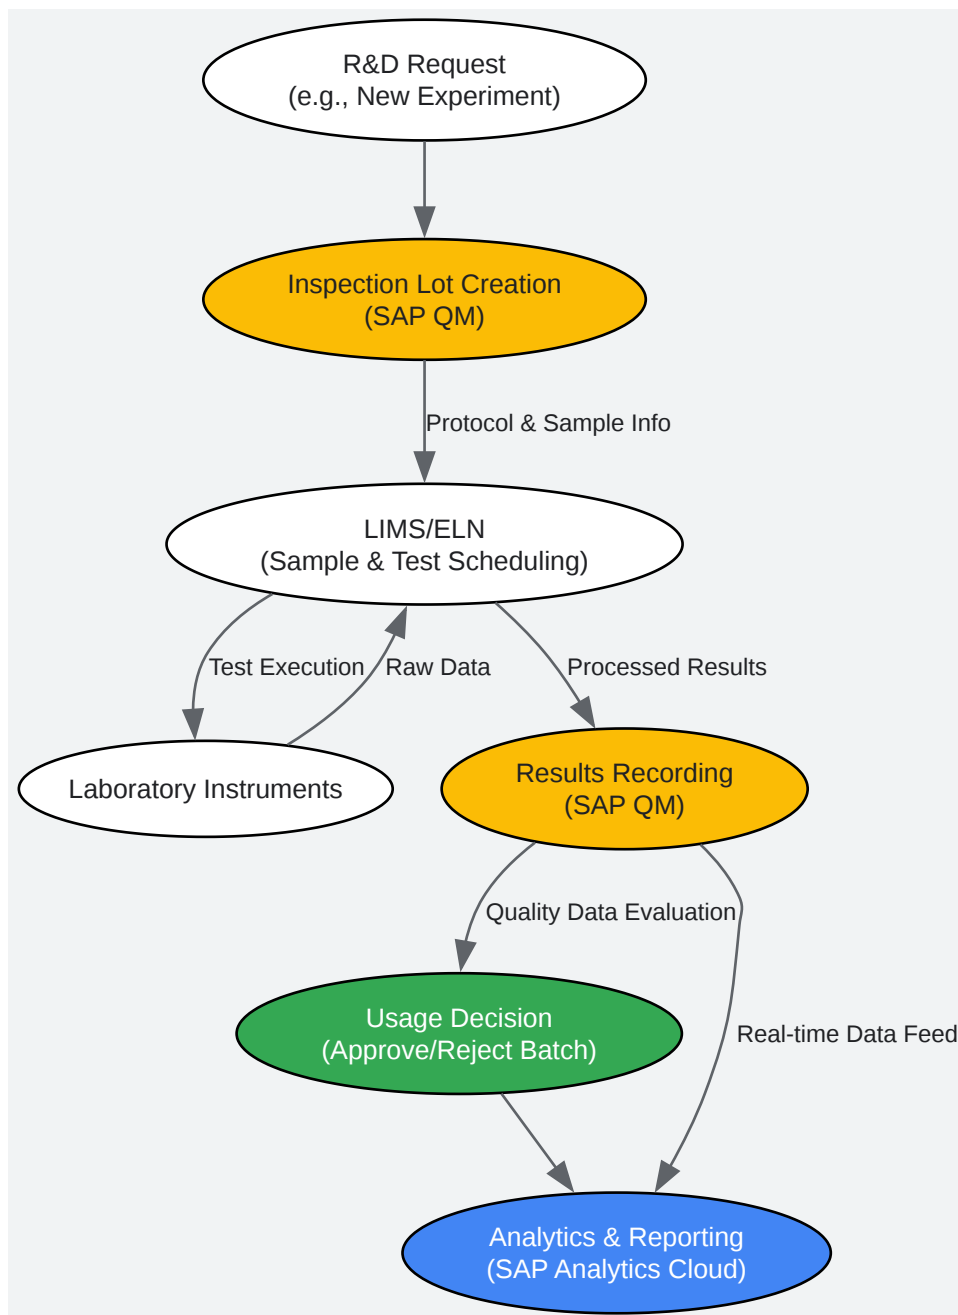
R&D Request
(e.g., New Experiment)

Inspection Lot Creation
(SAP QM)

Protocol & Sample Info

LIMS/ELN
(Sample & Test Scheduling)

Test Execution

Raw Data

Processed Results

Laboratory Instruments

Results Recording
(SAP QM)

Quality Data Evaluation

Usage Decision
(Approve/Reject Batch)

Real-time Data Feed

Analytics & Reporting
(SAP Analytics Cloud)